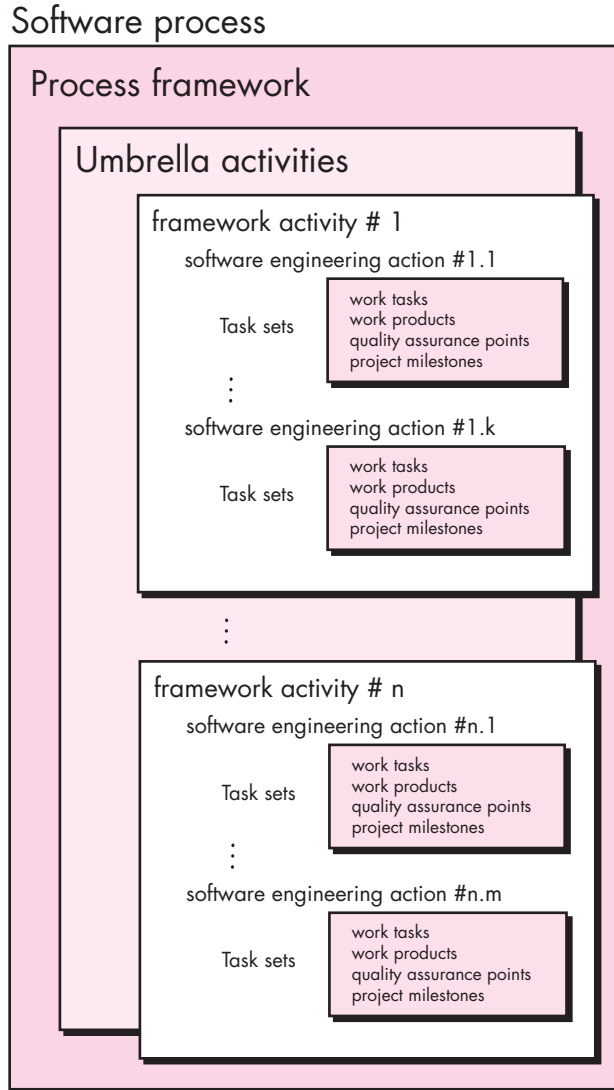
Software process

Process framework

Umbrella activities

framework activity # 1

software engineering action #1.1

Task sets

work tasks
work products
quality assurance points
project milestones

⋮

software engineering action #1.k

Task sets

work tasks
work products
quality assurance points
project milestones

⋮

framework activity # n

software engineering action #n.1

Task sets

work tasks
work products
quality assurance points
project milestones

⋮

software engineering action #n.m

Task sets

work tasks
work products
quality assurance points
project milestones